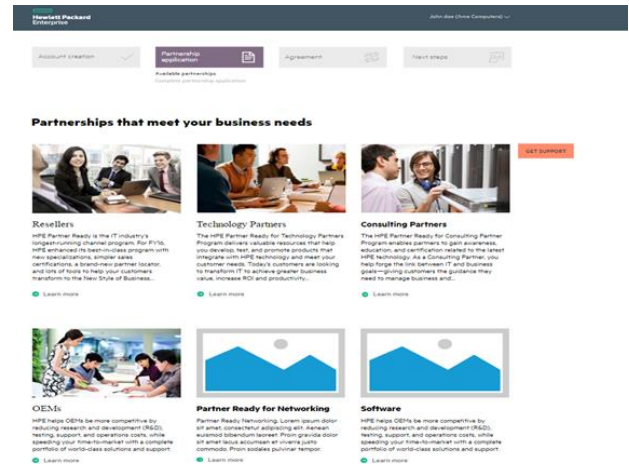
Hewlett Packard Enterprise

John doe (Acme Computers)

Account creation

Partnership application

Agreement

Next steps

Available partnerships
Complete partnership application

Partnerships that meet your business needs

GET SUPPORT

Resellers

HPE Partner Ready is the IT industry's longest-running channel program. For FY16, HPE enhanced its best-in-class program with new specializations, simpler sales certifications, a brand-new partner locator, and lots of tools to help your customers transform to the New Style of Business...

Learn more

Technology Partners

The HPE Partner Ready for Technology Partners Program delivers valuable resources that help you develop, test, and promote products that integrate with HPE technology and meet your customer needs. Today's customers are looking to transform IT to achieve greater business value, increase ROI and productivity...

Learn more

Consulting Partners

The HPE Partner Ready for Consulting Partner Program enables partners to gain awareness, education, and certification related to the latest HPE technology. As a Consulting Partner, you help forge the link between IT and business goals—giving customers the guidance they need to manage business and...

Learn more

OEMs

HPE helps OEMs be more competitive by reducing research and development (R&D), testing, support, and operations costs, while speeding your time-to-market with a complete portfolio of world-class solutions and support.

Learn more

Partner Ready for Networking

Partner Ready Networking. Lorem ipsum dolor sit amet, consectetur adipiscing elit. Aenean euismod bibendum laoreet. Proin gravida dolor sit amet lacus accumsan et viverra justo commodo. Proin sodales pulvinar tempor.

Learn more

Software

HPE helps OEMs be more competitive by reducing research and development (R&D), testing, support, and operations costs, while speeding your time-to-market with a complete portfolio of world-class solutions and support.

Learn more